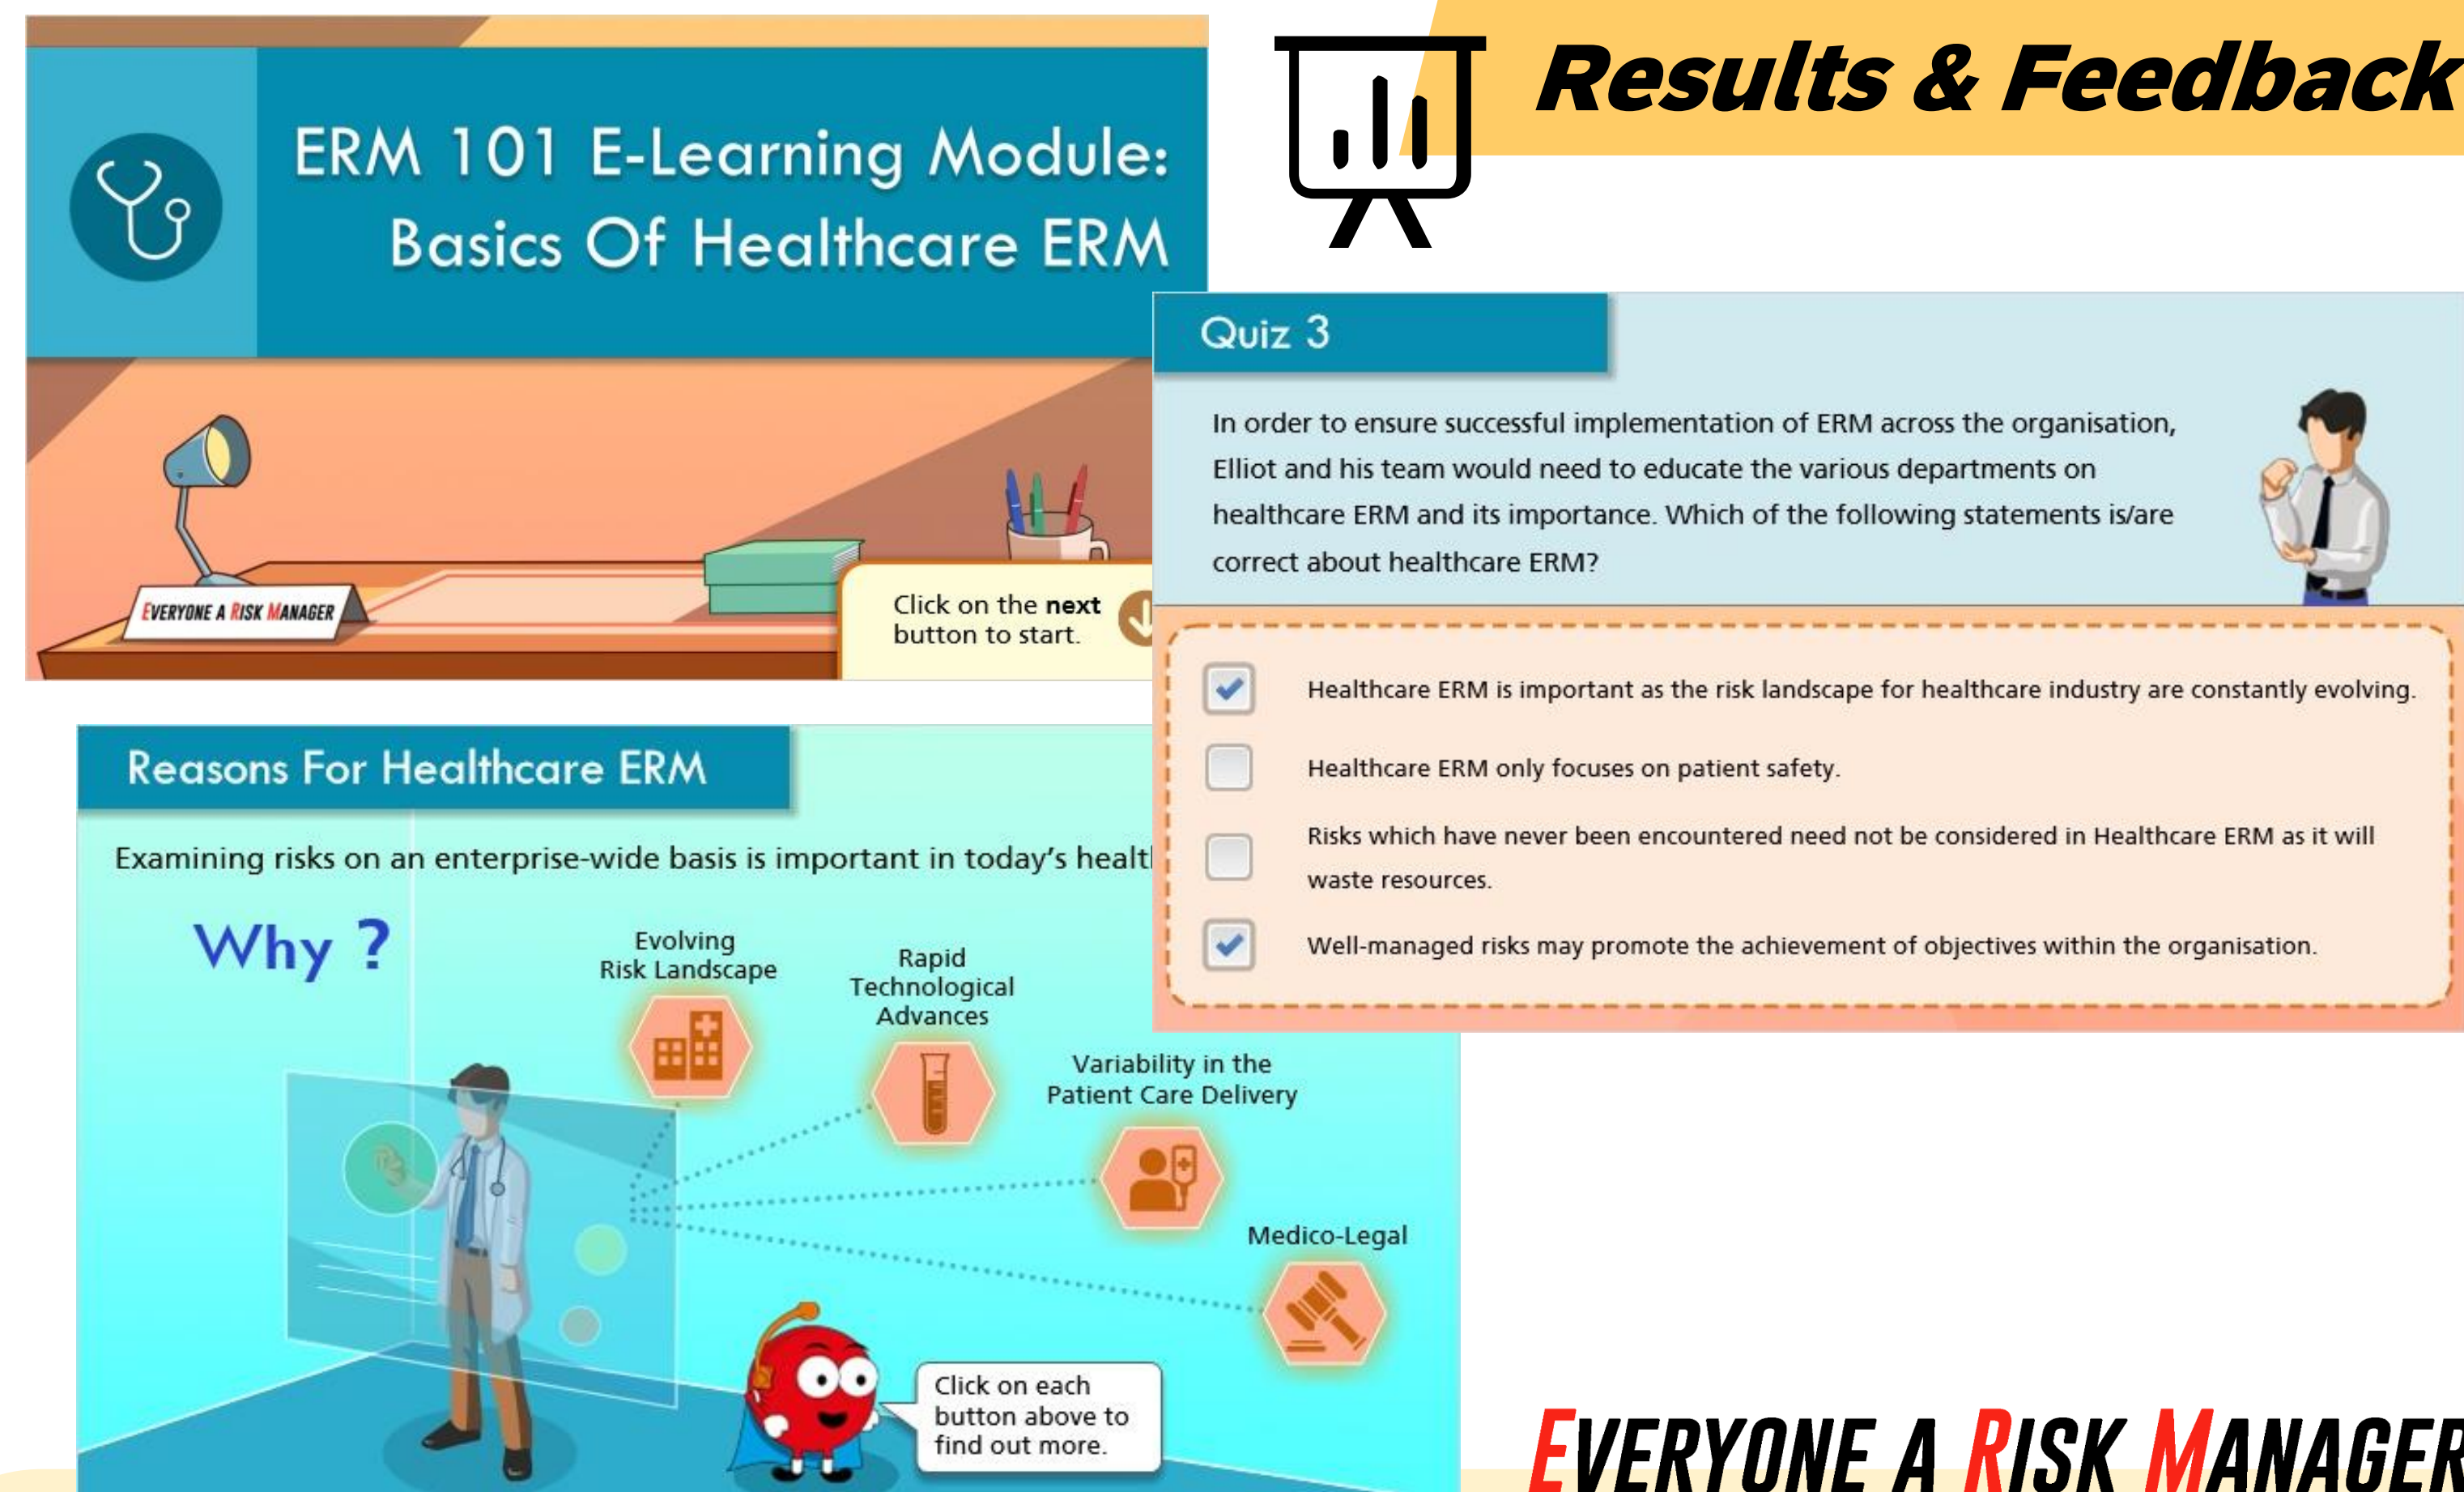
Results & Feedback

ERM 101 E-Learning Module: Basics Of Healthcare ERM

EVERYONE A RISK MANAGER

Click on the **next** button to start.

Quiz 3

In order to ensure successful implementation of ERM across the organisation, Elliot and his team would need to educate the various departments on healthcare ERM and its importance. Which of the following statements is/are correct about healthcare ERM?

Healthcare ERM is important as the risk landscape for healthcare industry are constantly evolving.

Healthcare ERM only focuses on patient safety.

Risks which have never been encountered need not be considered in Healthcare ERM as it will waste resources.

Well-managed risks may promote the achievement of objectives within the organisation.

Reasons For Healthcare ERM

Examining risks on an enterprise-wide basis is important in today's healt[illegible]

Why ?

Evolving Risk Landscape

Rapid Technological Advances

Variability in the Patient Care Delivery

Medico-Legal

Click on each button above to find out more.

EVERYONE A RISK MANAGER